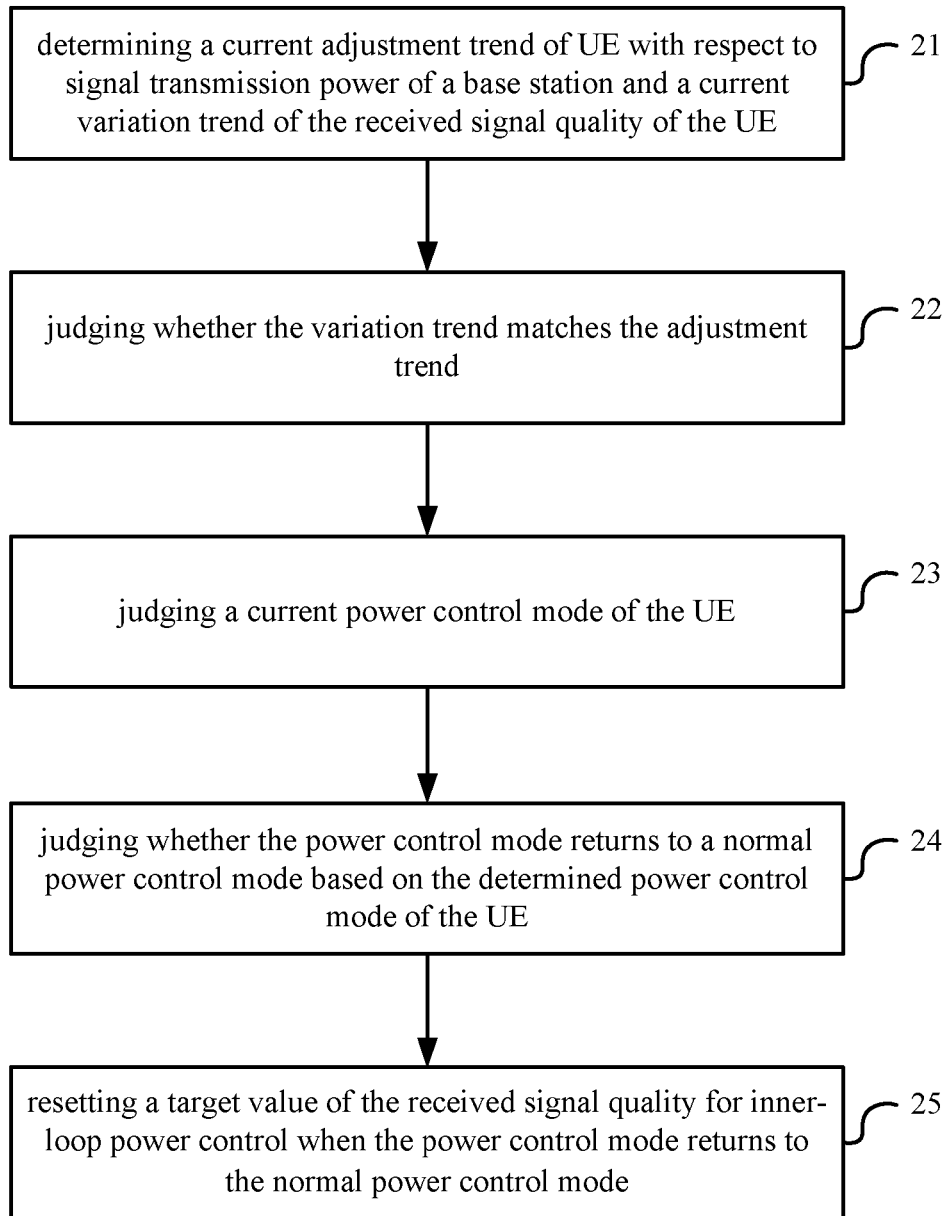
determining a current adjustment trend of UE with respect to signal transmission power of a base station and a current variation trend of the received signal quality of the UE

21

judging whether the variation trend matches the adjustment trend

22

judging a current power control mode of the UE

23

judging whether the power control mode returns to a normal power control mode based on the determined power control mode of the UE

24

resetting a target value of the received signal quality for inner-loop power control when the power control mode returns to the normal power control mode

25